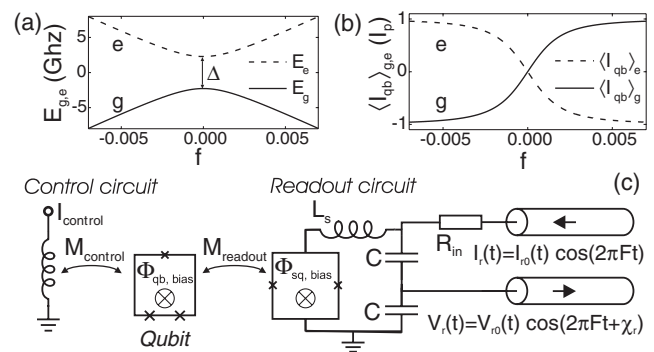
(a)

$E_{g,e}$ (Ghz)

5

0

-5

e

g

$\Delta$

$E_e$

$E_g$

-0.005 0.000 0.005

f

(b)

$\langle I_{qb} \rangle_{g,e}$ $(I_p)$

1

0

-1

e

g

$\langle I_{qb} \rangle_e$

$\langle I_{qb} \rangle_g$

-0.005 0.000 0.005

f

(c)

Control circuit

$I_{control}$

$M_{control}$

$\Phi_{qb,\ bias}$

Qubit

$M_{readout}$

Readout circuit

$L_s$

$\Phi_{sq,\ bias}$

C

C

$R_{in}$

$I_r(t)=I_{r0}(t)\ \cos(2\pi Ft)$

$V_r(t)=V_{r0}(t)\ \cos(2\pi Ft+\chi_r)$